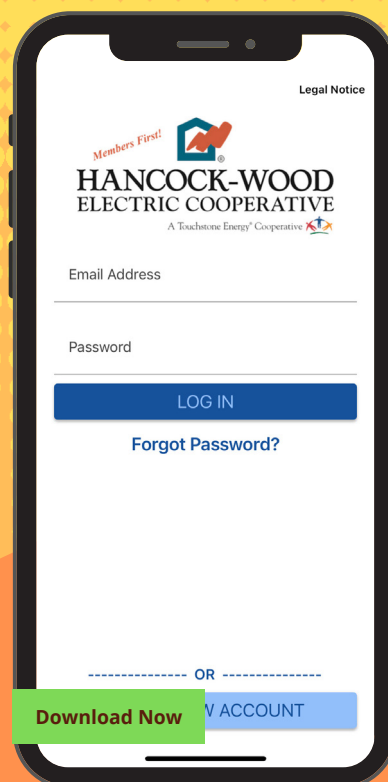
Legal Notice

Members First!

HANCOCK-WOOD
ELECTRIC COOPERATIVE
A Touchstone Energy® Cooperative

Email Address

Password

LOG IN

Forgot Password?

--------------- OR ---------------

Download Now

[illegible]W ACCOUNT